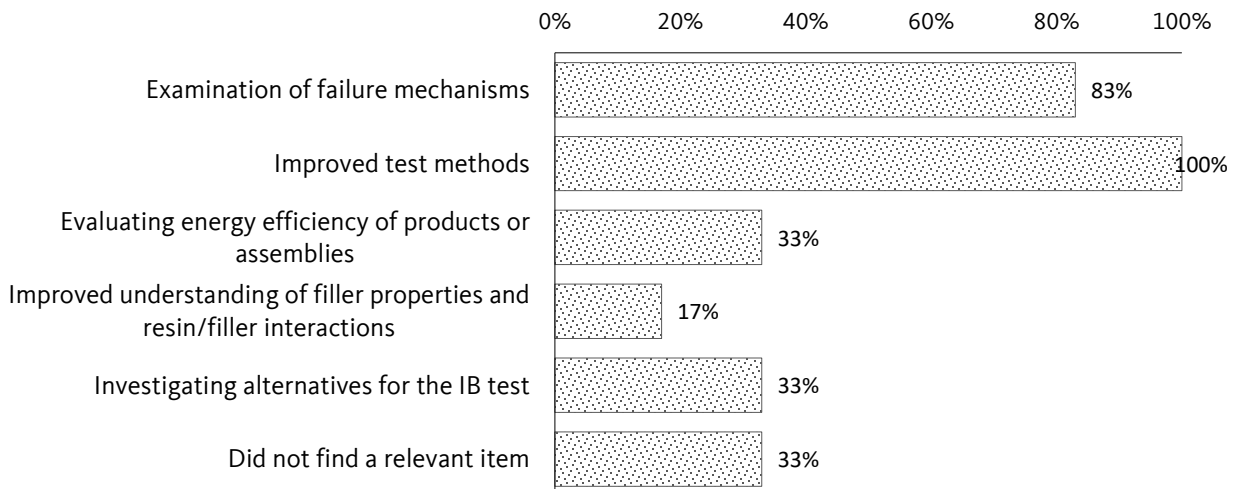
0% 20% 40% 60% 80% 100%

| | |
|---|---|
| Examination of failure mechanisms | 83% |
| Improved test methods | 100% |
| Evaluating energy efficiency of products or assemblies | 33% |
| Improved understanding of filler properties and resin/filler interactions | 17% |
| Investigating alternatives for the IB test | 33% |
| Did not find a relevant item | 33% |